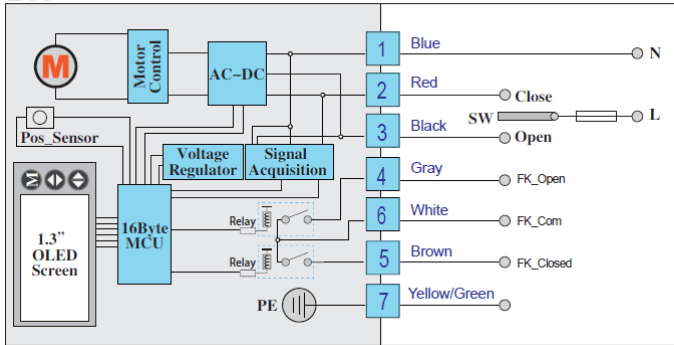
M

Motor Control

AC–DC

Pos_Sensor

Voltage Regulator

Signal Acquisition

1.3" OLED Screen

16Byte MCU

Relay

Relay

PE

1 Blue N

2 Red Close

SW L

3 Black Open

4 Gray FK_Open

6 White FK_Com

5 Brown FK_Closed

7 Yellow/Green